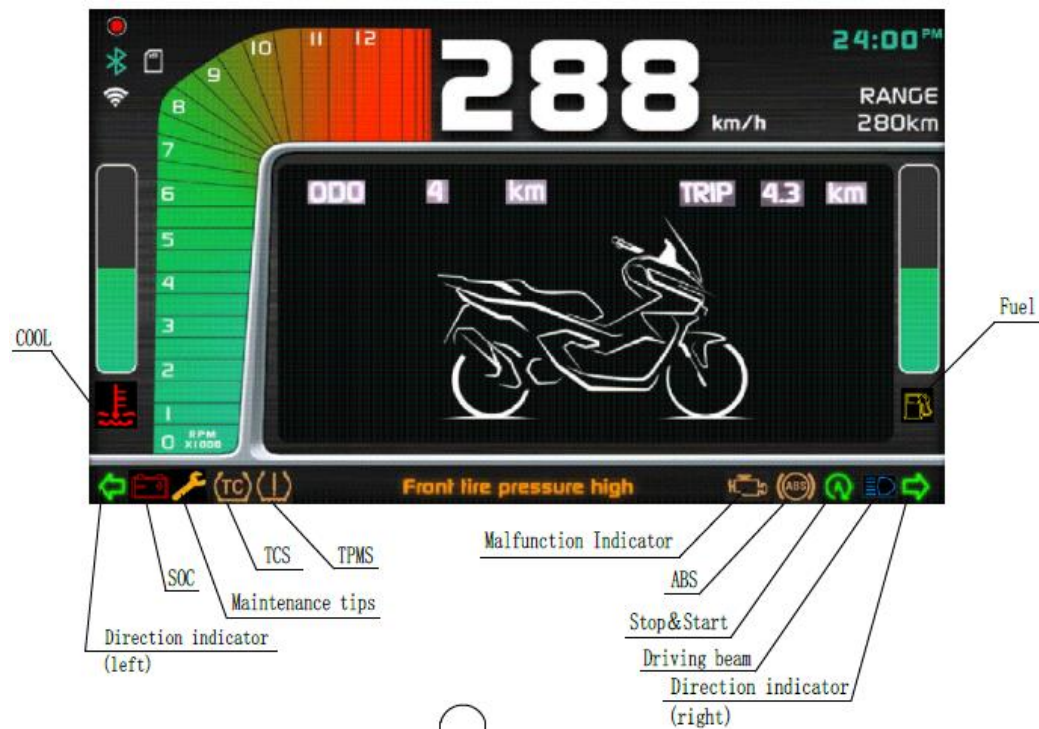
10 11 12
9
8
7
6
5
4
3
2
1
0 RPM X1000

288 km/h

24:00 PM

RANGE
280km

ODO 4 km TRIP 4.3 km

COOL

Fuel

TC

Front tire pressure high

ABS

Malfunction Indicator

TCS

TPMS

SOC

Maintenance tips

Direction indicator (left)

ABS

Stop&Start

Driving beam

Direction indicator (right)